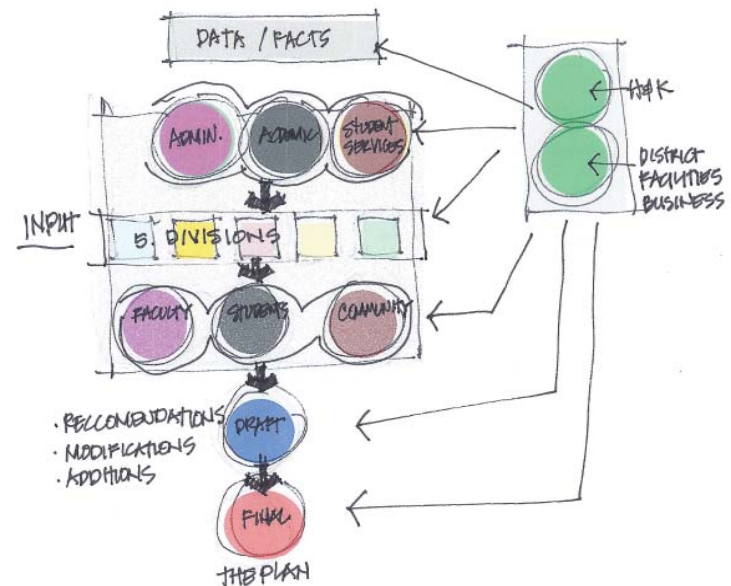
DATA / FACTS

H&K

DISTRICT FACILITIES BUSINESS

ADMIN.

ACADEMIC

STUDENT SERVICES

INPUT

5 DIVISIONS

FACULTY

STUDENTS

COMMUNITY

· RECCOMENDATIONS
· MODIFICATIONS
· ADDITIONS

DRAFT

FINAL

THE PLAN